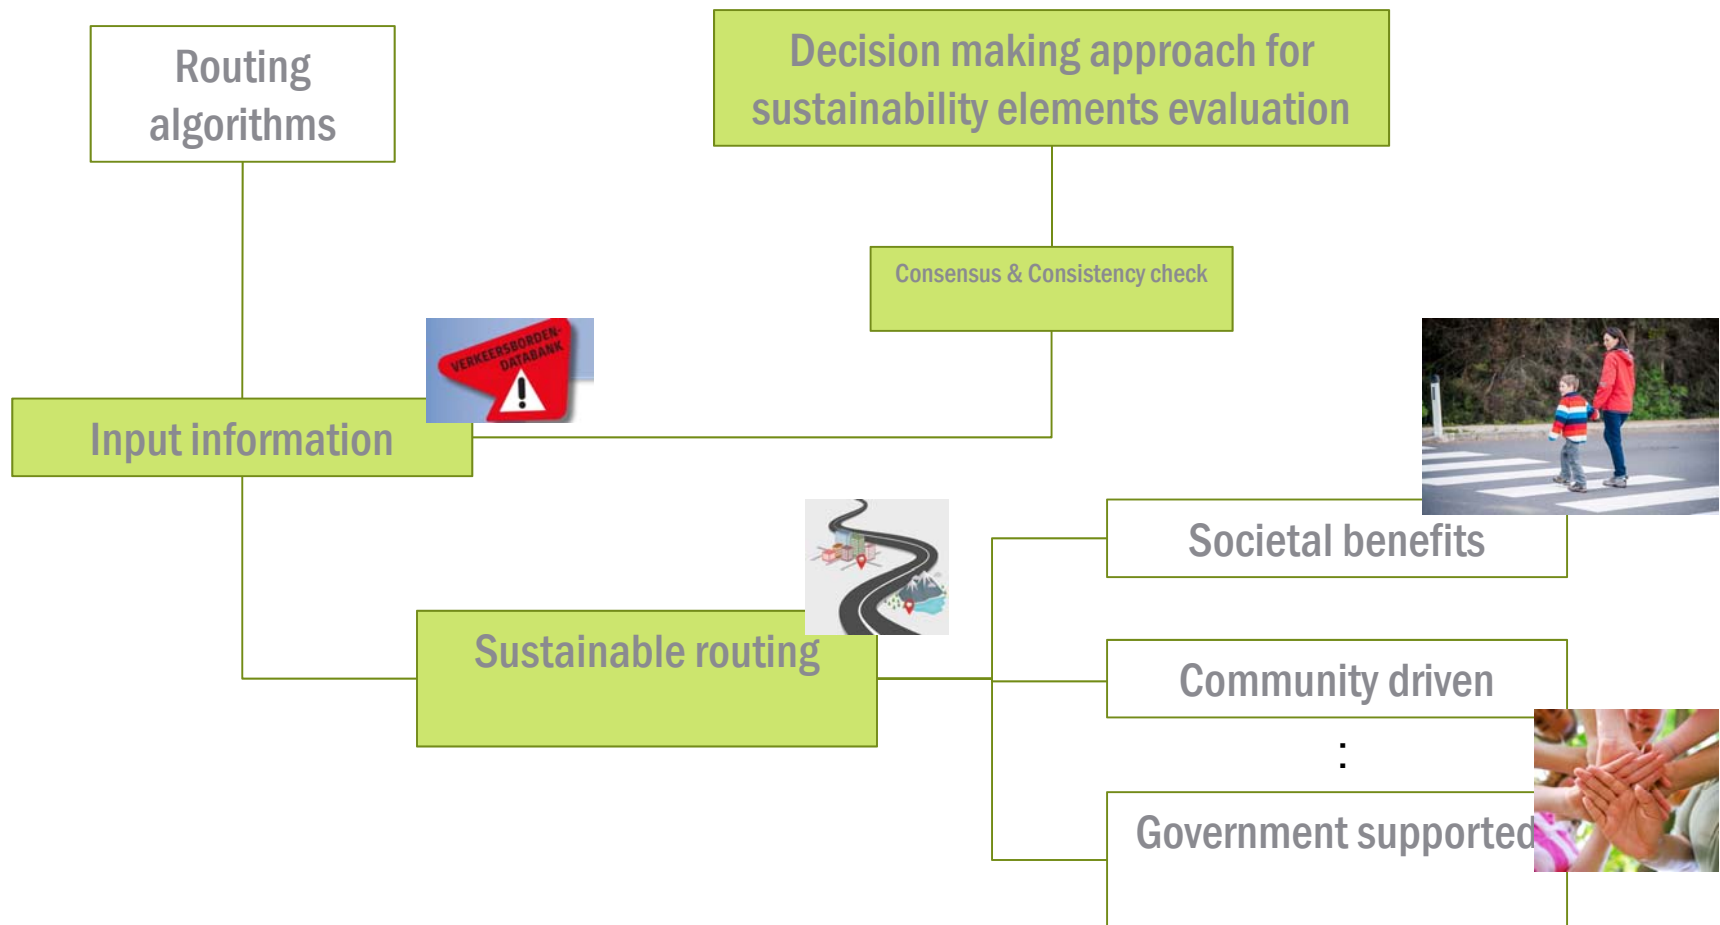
Routing algorithms

Decision making approach for sustainability elements evaluation

Consensus & Consistency check

VERKEERSBORDEN-DATABANK

Input information

Societal benefits

Sustainable routing

Community driven

:

Government supported